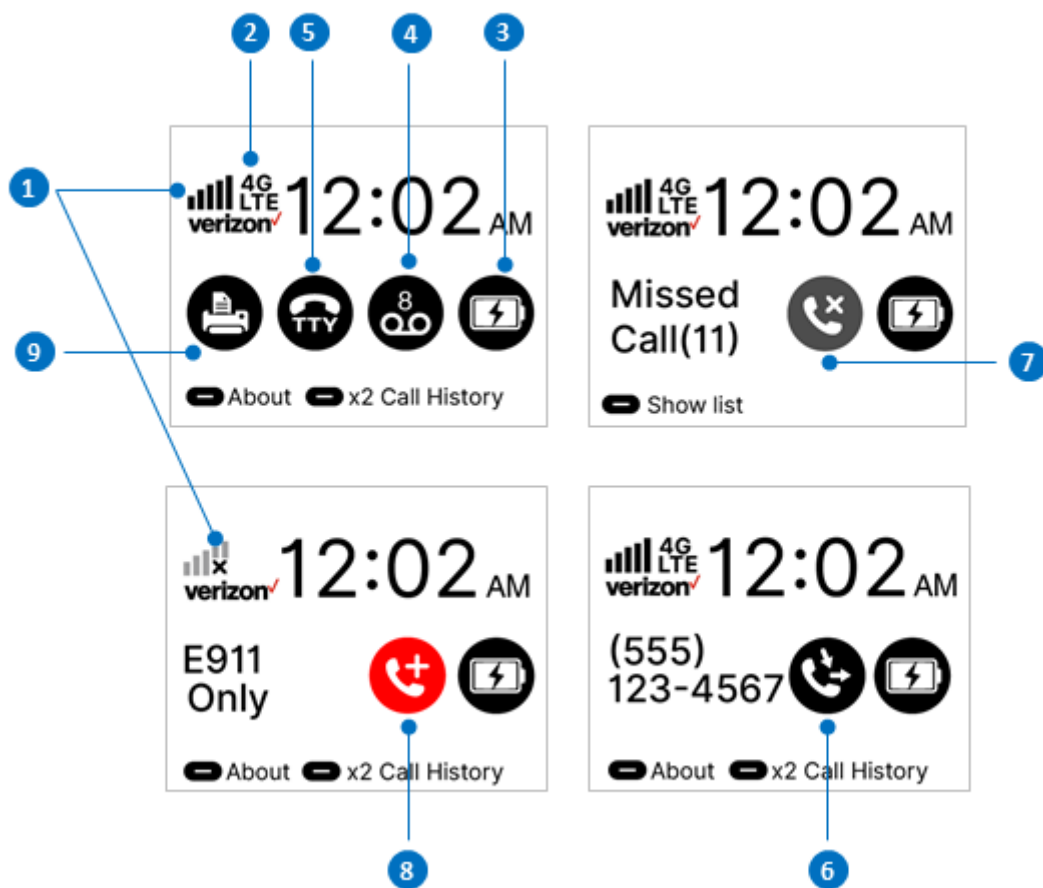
2 5 4 3

1

4G LTE verizon 12:02 AM

TTY 8

9

About x2 Call History

4G LTE verizon 12:02 AM

Missed Call(11)

7

Show list

verizon 12:02 AM

E911 Only

About x2 Call History

8

4G LTE verizon 12:02 AM

(555) 123-4567

About x2 Call History

6